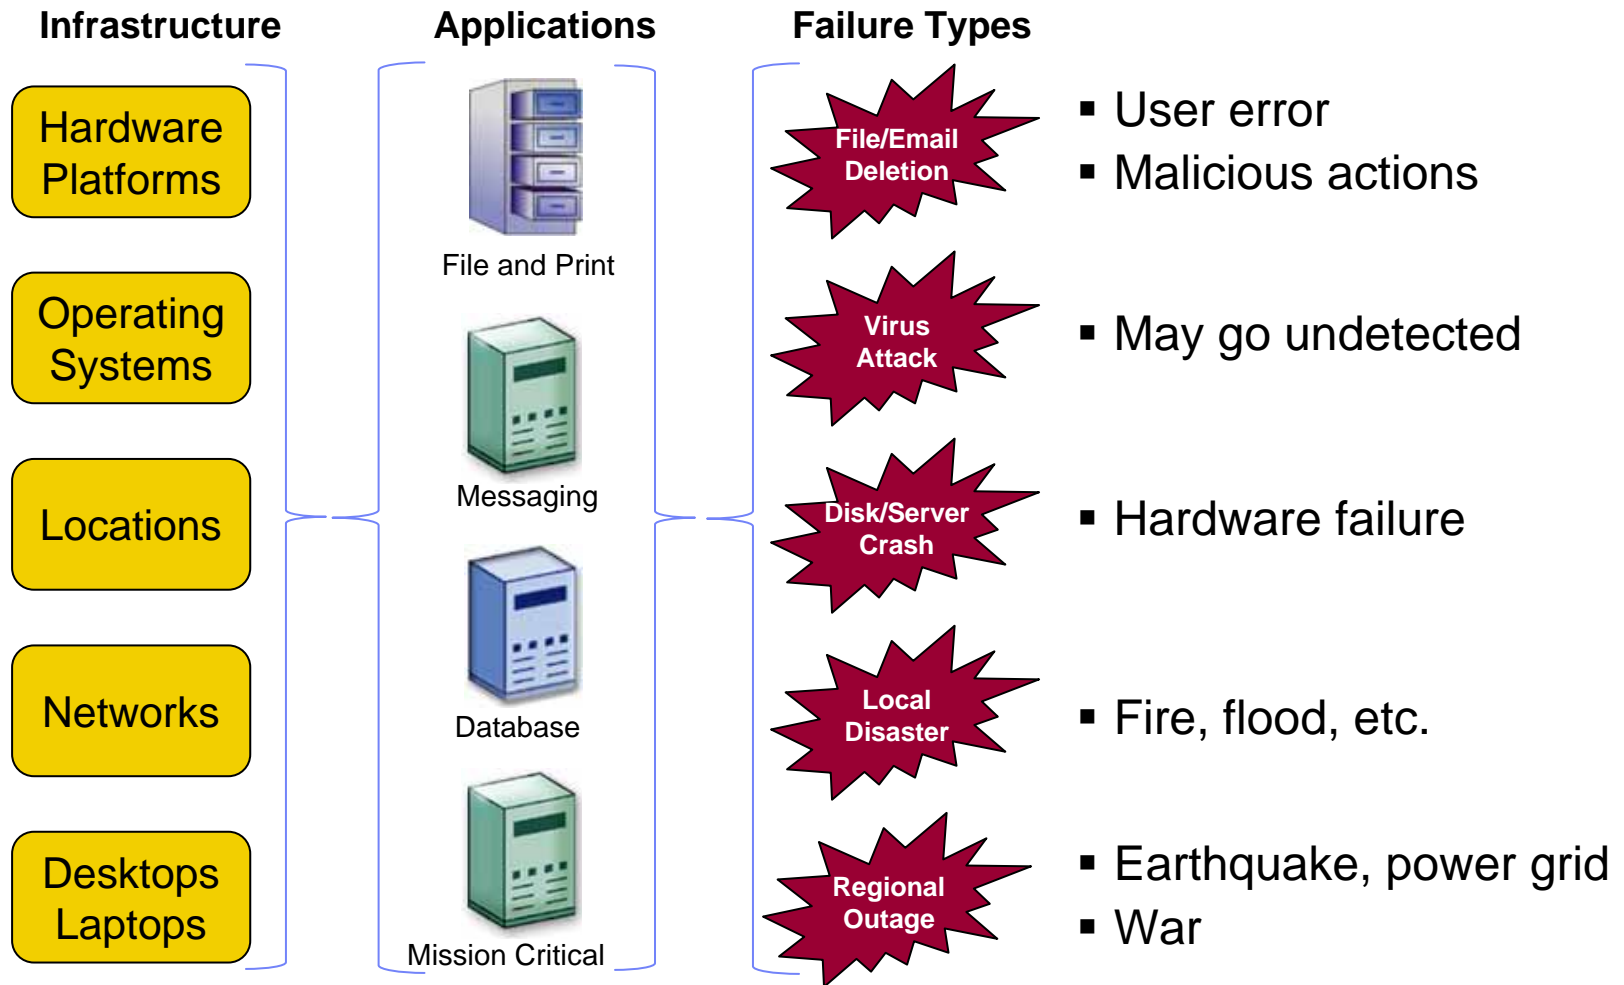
Infrastructure

Hardware Platforms

Operating Systems

Locations

Networks

Desktops Laptops

Applications

File and Print

Messaging

Database

Mission Critical

Failure Types

File/Email Deletion

Virus Attack

Disk/Server Crash

Local Disaster

Regional Outage

▪ User error
▪ Malicious actions

▪ May go undetected

▪ Hardware failure

▪ Fire, flood, etc.

▪ Earthquake, power grid
▪ War